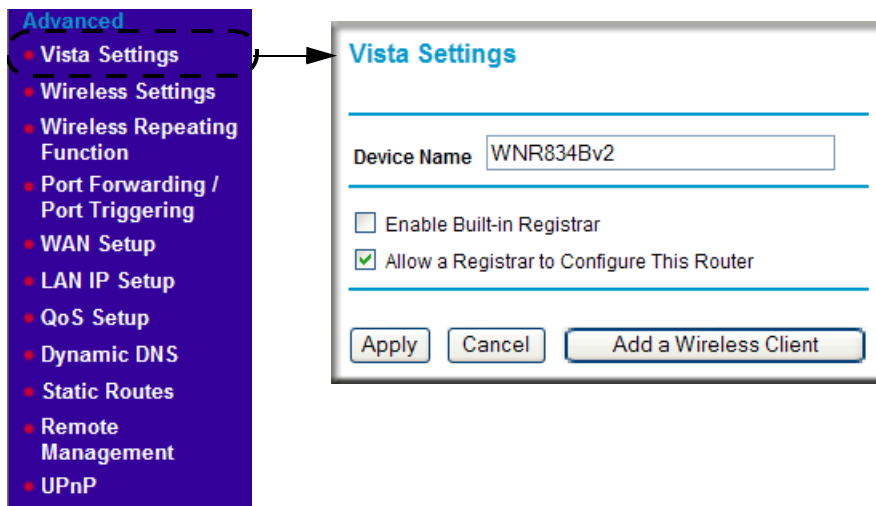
Advanced
• Vista Settings
• Wireless Settings
• Wireless Repeating Function
• Port Forwarding / Port Triggering
• WAN Setup
• LAN IP Setup
• QoS Setup
• Dynamic DNS
• Static Routes
• Remote Management
• UPnP

Vista Settings

Device Name WNR834Bv2

Enable Built-in Registrar

Allow a Registrar to Configure This Router

Apply Cancel Add a Wireless Client